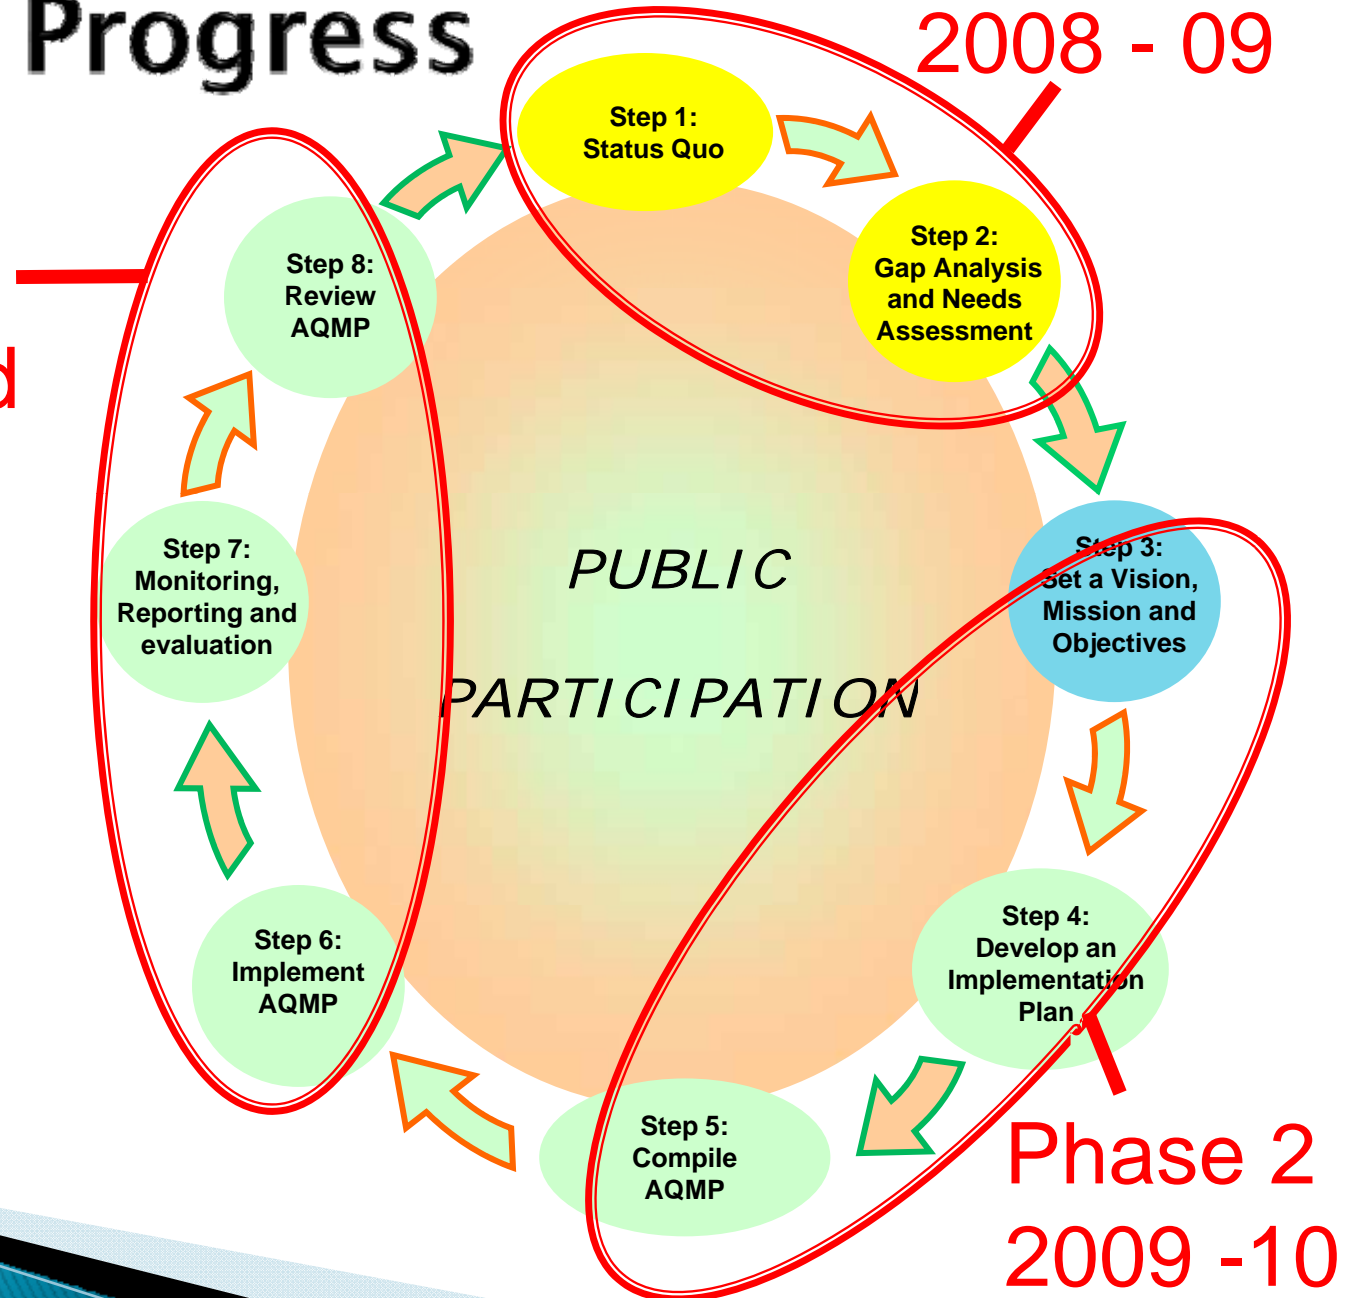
Progress

2008 - 09

Step 1:
Status Quo

Step 2:
Gap Analysis and Needs Assessment

Step 3:
Set a Vision, Mission and Objectives

Step 4:
Develop an Implementation Plan

Step 5:
Compile AQMP

Step 6:
Implement AQMP

Step 7:
Monitoring, Reporting and evaluation

Step 8:
Review AQMP

PUBLIC PARTICIPATION

d

Phase 2
2009 -10